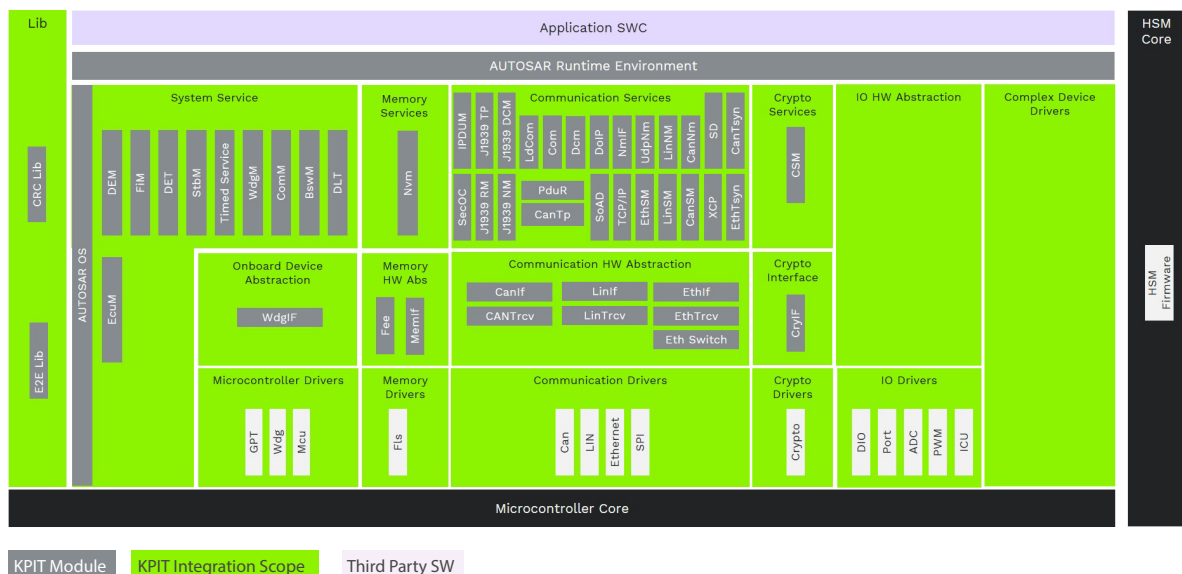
Lib

Application SWC

HSM Core

AUTOSAR Runtime Environment

CRC Lib

E2E Lib

AUTOSAR OS

System Service

DEM
FIM
DET
StbM
Timed Service
WdgM
ComM
BswM
DLT

EcuM

Memory Services

Nvm

Communication Services

IPDUM
J1939 TP
J1939 DCM
LdCom
Com
Dcm
DoIP
NmIF
UdpNm
LinNm
CanNm
SD
CanTsyn

SecOC
J1939 RM
J1939 NM
PduR
CanTp
SoAD
TCP/IP
EthSM
LinSM
CanSM
XCP
EthTsyn

Crypto Services

CSM

IO HW Abstraction

Complex Device Drivers

HSM Firmware

Onboard Device Abstraction

WdgIF

Memory HW Abs

Fee
Memif

Communication HW Abstraction

CanIf
LinIf
EthIf
CANTrcv
LinTrcv
EthTrcv
Eth Switch

Crypto Interface

CryIF

Microcontroller Drivers

GPT
Wdg
Mcu

Memory Drivers

Fls

Communication Drivers

Can
LIN
Ethernet
SPI

Crypto Drivers

Crypto

IO Drivers

DIO
Port
ADC
PWM
ICU

Microcontroller Core

KPIT Module
KPIT Integration Scope
Third Party SW